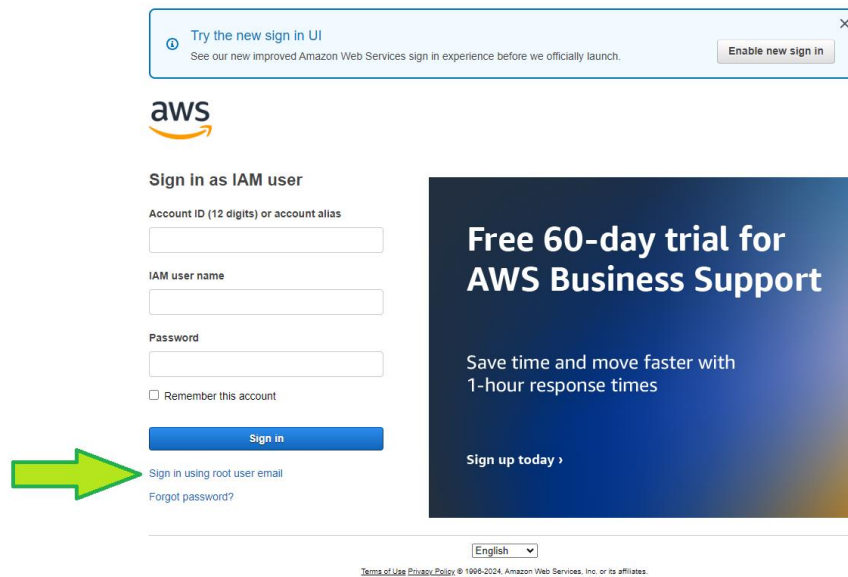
Try the new sign in UI
See our new improved Amazon Web Services sign in experience before we officially launch.
Enable new sign in
×

aws

Sign in as IAM user

Account ID (12 digits) or account alias

IAM user name

Password

Remember this account

Sign in

Sign in using root user email

Forgot password?

Free 60-day trial for AWS Business Support

Save time and move faster with 1-hour response times

Sign up today ›

English

Terms of Use Privacy Policy © 1996-2024, Amazon Web Services, Inc. or its affiliates.